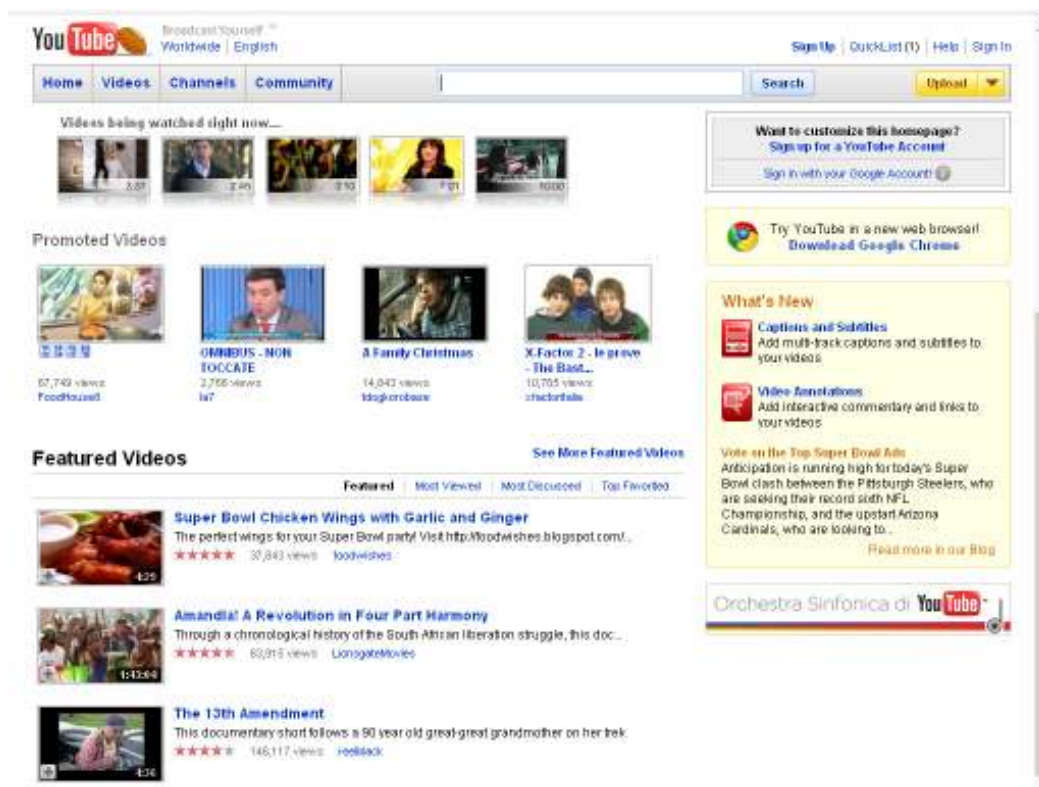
YouTube Broadcast Yourself ™
Worldwide | English

Sign Up | QuickList (1) | Help | Sign In

Home Videos Channels Community

Search

Upload

Videos being watched right now...

3:07 2:46 3:10 1:01 10:00

Want to customize this homepage?
Sign up for a YouTube Account

Sign in with your Google Account!

Try YouTube in a new web browser!
Download Google Chrome

Promoted Videos

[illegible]
67,749 views
FoodHouse8

OMNIBUS - NON TOCCATE
2,766 views
la7

A Family Christmas
14,843 views
idogkoroboro

X-Factor 2 - le prove - The Bast...
10,705 views
xfactorItalia

What's New

Captions and Subtitles
Add multi-track captions and subtitles to your videos

Video Annotations
Add interactive commentary and links to your videos

Vote on the Top Super Bowl Ads
Anticipation is running high for today's Super Bowl clash between the Pittsburgh Steelers, who are seeking their record sixth NFL Championship, and the upstart Arizona Cardinals, who are looking to...
Read more in our Blog

Featured Videos

See More Featured Videos

Featured | Most Viewed | Most Discussed | Top Favorited

Super Bowl Chicken Wings with Garlic and Ginger
The perfect wings for your Super Bowl party! Visit http://foodwishes.blogspot.com/...
37,843 views foodwishes
4:25

Amandla! A Revolution in Four Part Harmony
Through a chronological history of the South African liberation struggle, this doc...
63,915 views LionsgateMovies
1:43:04

The 13th Amendment
This documentary short follows a 90 year old great-great grandmother on her trek
146,117 views reelblack
4:36

Orchestra Sinfonica di YouTube